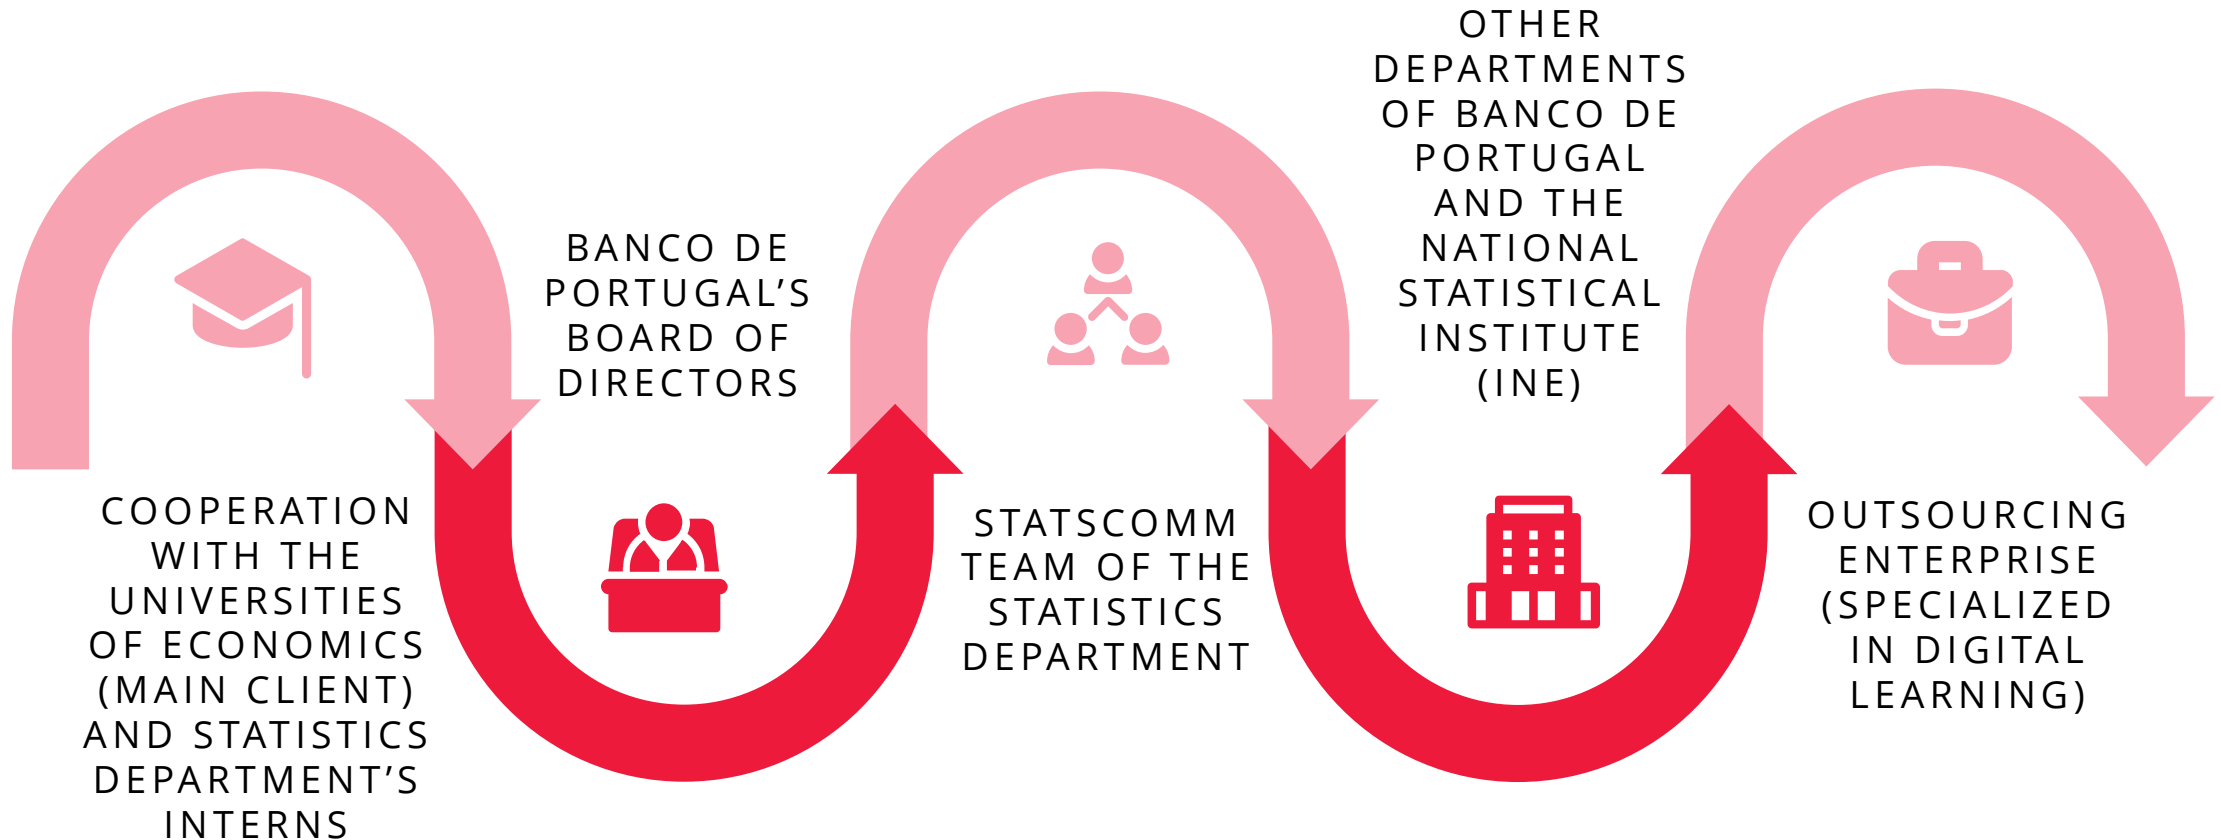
COOPERATION WITH THE UNIVERSITIES OF ECONOMICS (MAIN CLIENT) AND STATISTICS DEPARTMENT'S INTERNS

BANCO DE PORTUGAL'S BOARD OF DIRECTORS

STATSCOMM TEAM OF THE STATISTICS DEPARTMENT

OTHER DEPARTMENTS OF BANCO DE PORTUGAL AND THE NATIONAL STATISTICAL INSTITUTE (INE)

OUTSOURCING ENTERPRISE (SPECIALIZED IN DIGITAL LEARNING)